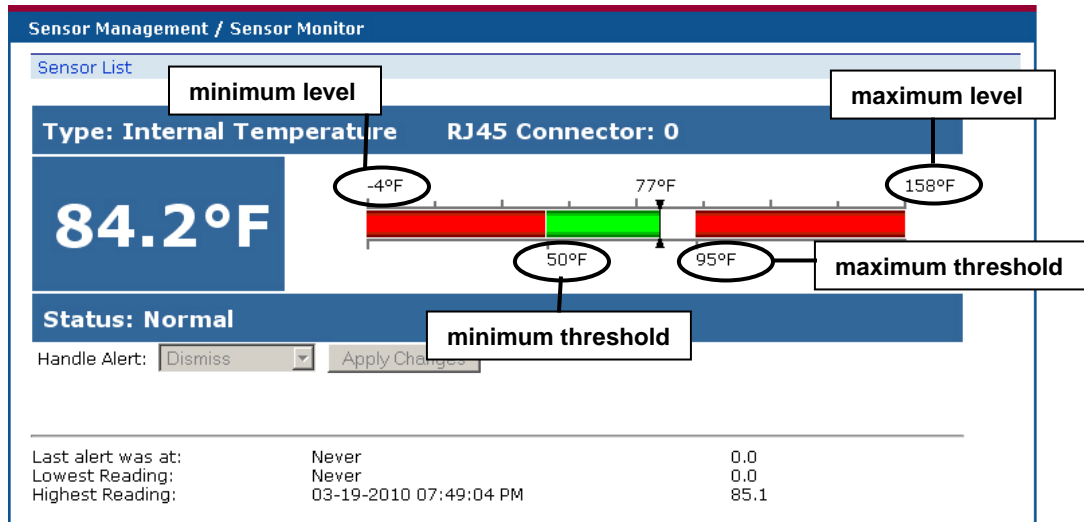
Sensor Management / Sensor Monitor

Sensor List

minimum level

maximum level

Type: Internal Temperature RJ45 Connector: 0

84.2°F

-4°F 77°F 158°F

50°F 95°F

maximum threshold

Status: Normal

minimum threshold

Handle Alert: Dismiss Apply Changes

| | | |
|---|---|---|
| Last alert was at: | Never | 0.0 |
| Lowest Reading: | Never | 0.0 |
| Highest Reading: | 03-19-2010 07:49:04 PM | 85.1 |